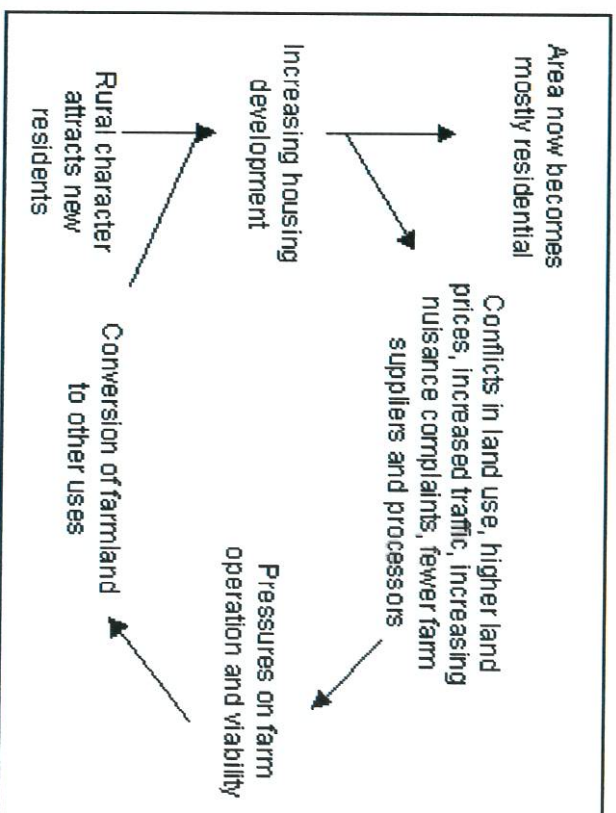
Area now becomes mostly residential

Increasing housing development

Rural character attracts new residents

Conflicts in land use, higher land prices, increased traffic, increasing nuisance complaints, fewer farm suppliers and processors

Conversion of farmland to other uses

Pressures on farm operation and viability